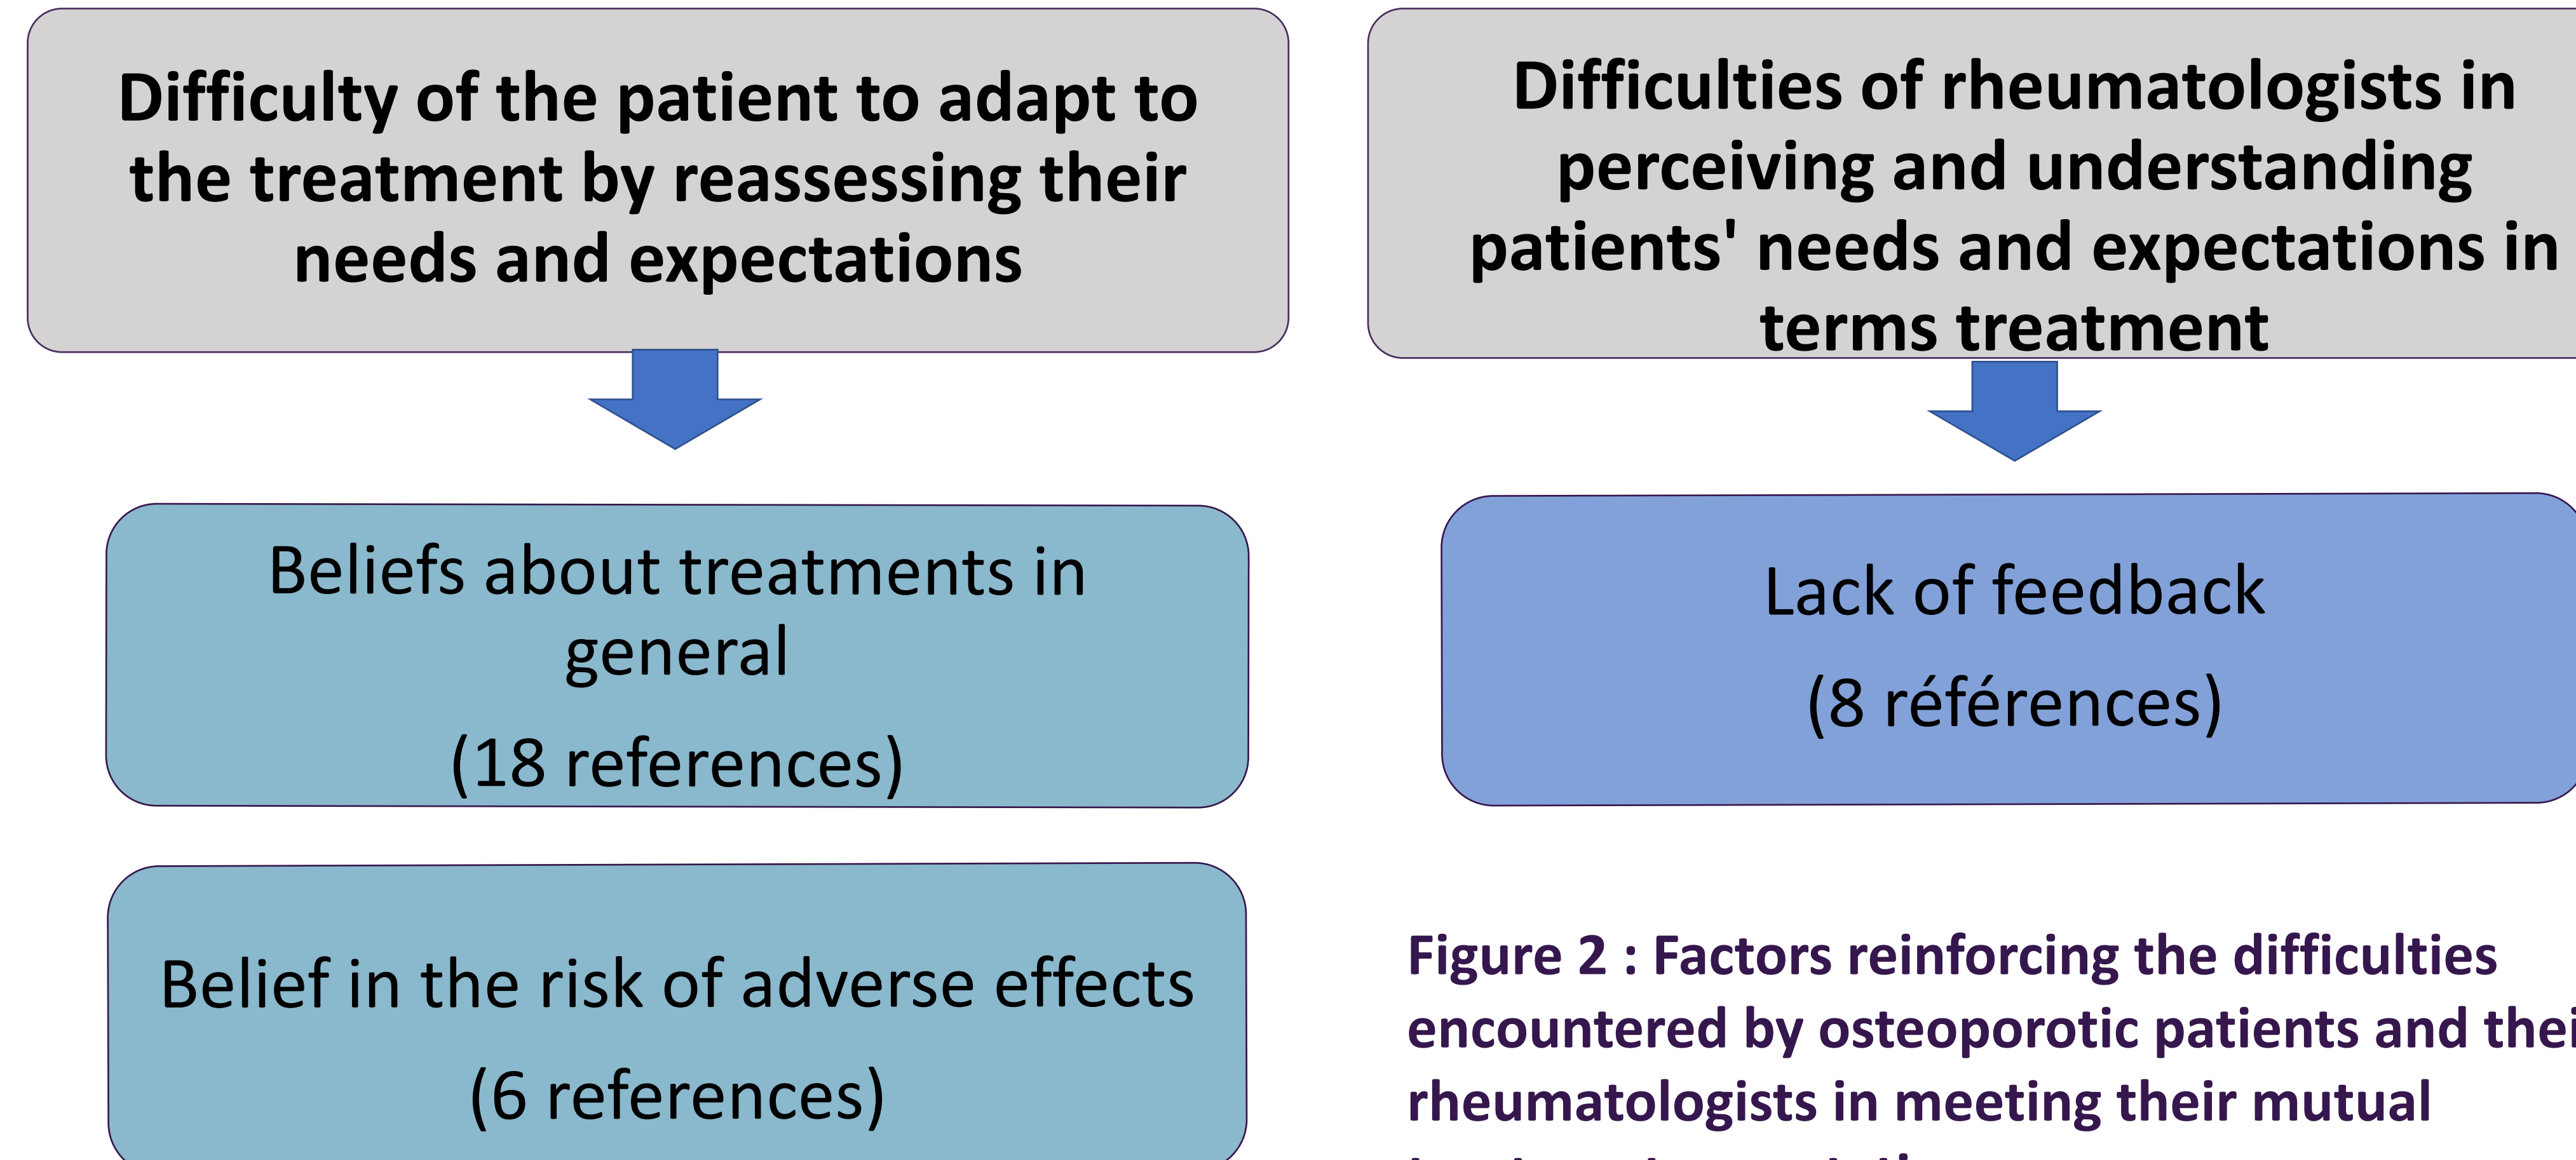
Difficulty of the patient to adapt to the treatment by reassessing their needs and expectations

Beliefs about treatments in general

(18 references)

Belief in the risk of adverse effects

(6 references)

Difficulties of rheumatologists in perceiving and understanding patients' needs and expectations in terms treatment

Lack of feedback

(8 références)

Figure 2 : Factors reinforcing the difficulties encountered by osteoporotic patients and thei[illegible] rheumatologists in meeting their mutual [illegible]